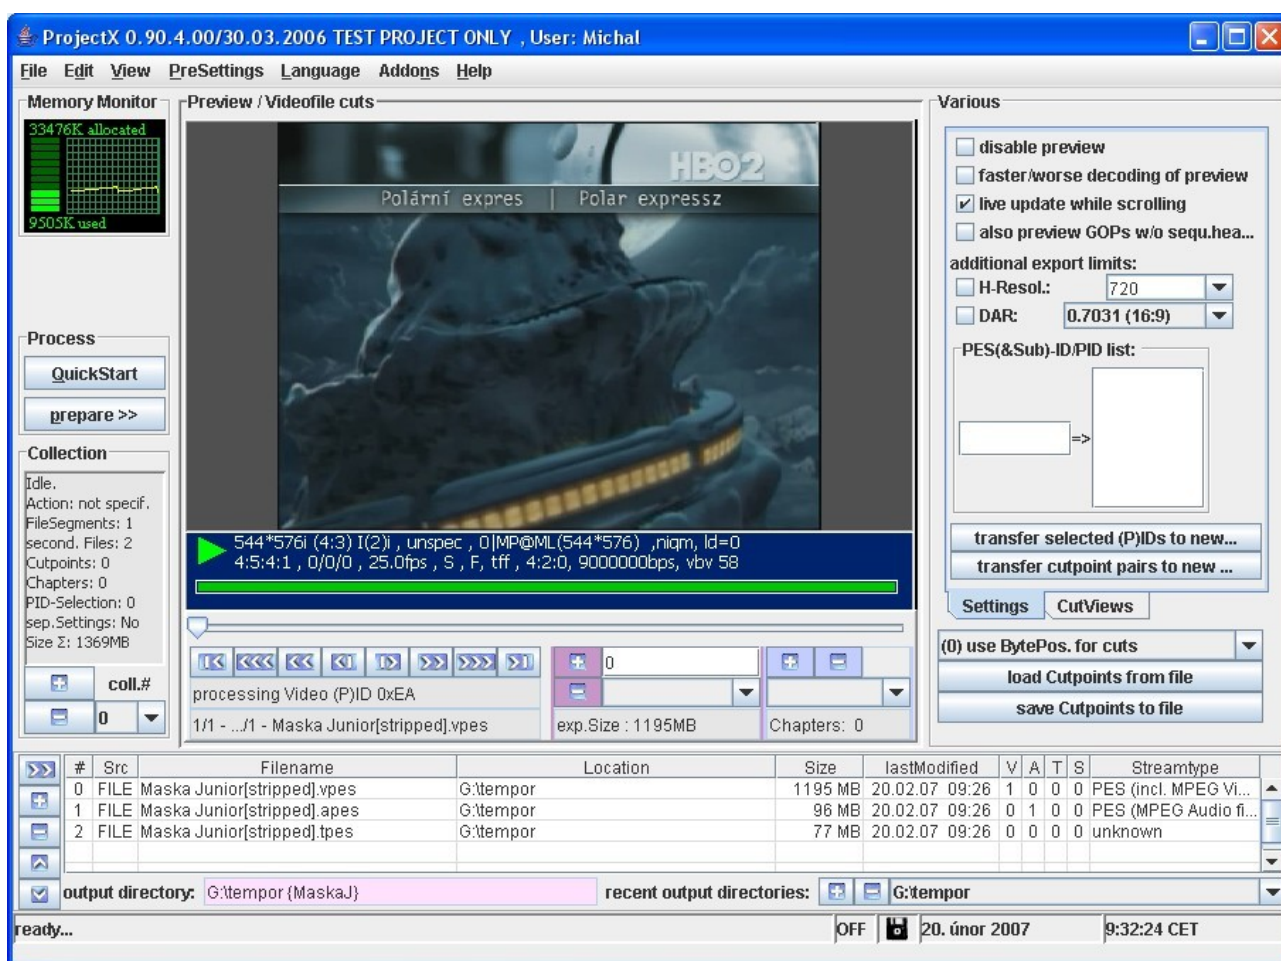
ProjectX 0.90.4.00/30.03.2006 TEST PROJECT ONLY , User: Michal

File Edit View PreSettings Language Addons Help

Memory Monitor
33476K allocated
9505K used

Preview / Videofile cuts

HBO2
Polární expres | Polar expressz

544*576i (4:3) I(2)i , unspec , 0|MP@ML(544*576) ,niqm, ld=0
4:5:4:1 , 0/0/0 , 25.0fps , S , F, tff , 4:2:0, 9000000bps, vbv 58

Various
disable preview
faster/worse decoding of preview
live update while scrolling
also preview GOPs w/o sequ.hea...
additional export limits:
H-Resol.: 720
DAR: 0.7031 (16:9)
PES(&Sub)-ID/PID list:
=>
transfer selected (P)IDs to new...
transfer cutpoint pairs to new ...
Settings CutViews
(0) use BytePos. for cuts
load Cutpoints from file
save Cutpoints to file

Process
QuickStart
prepare >>

Collection
Idle.
Action: not specif.
FileSegments: 1
second. Files: 2
Cutpoints: 0
Chapters: 0
PID-Selection: 0
sep.Settings: No
Size Σ: 1369MB

coll.#
0

0
processing Video (P)ID 0xEA
1/1 - .../1 - Maska Junior[stripped].vpes
exp.Size : 1195MB
Chapters: 0

| # | Src | Filename | Location | Size | lastModified | V | A | T | S | Streamtype |
|---|---|---|---|---|---|---|---|---|---|---|
| 0 | FILE | Maska Junior[stripped].vpes | G:\tempor | 1195 MB | 20.02.07 09:26 | 1 | 0 | 0 | 0 | PES (incl. MPEG Vi... |
| 1 | FILE | Maska Junior[stripped].apes | G:\tempor | 96 MB | 20.02.07 09:26 | 0 | 1 | 0 | 0 | PES (MPEG Audio fi... |
| 2 | FILE | Maska Junior[stripped].tpes | G:\tempor | 77 MB | 20.02.07 09:26 | 0 | 0 | 0 | 0 | unknown |

output directory: G:\tempor (MaskaJ)
recent output directories: G:\tempor

ready...
OFF
20. únor 2007
9:32:24 CET